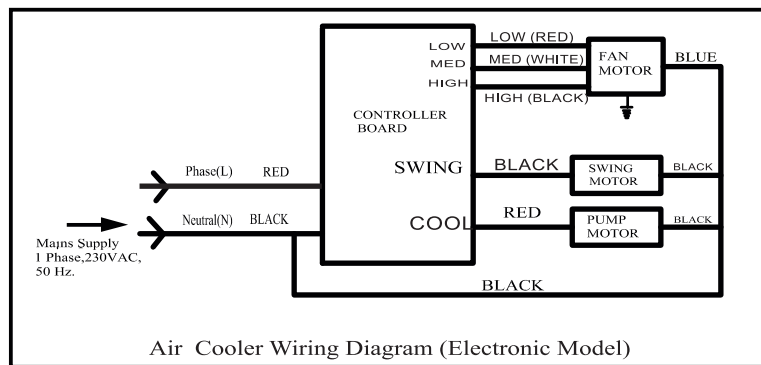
LOW
MED
HIGH
LOW (RED)
MED (WHITE)
HIGH (BLACK)
FAN MOTOR
BLUE
CONTROLLER BOARD
Phase(L) RED
Neutral(N) BLACK
SWING
BLACK
SWING MOTOR
BLACK
COOL
RED
PUMP MOTOR
BLACK
Mains Supply 1 Phase,230VAC, 50 Hz.
BLACK

Air Cooler Wiring Diagram (Electronic Model)